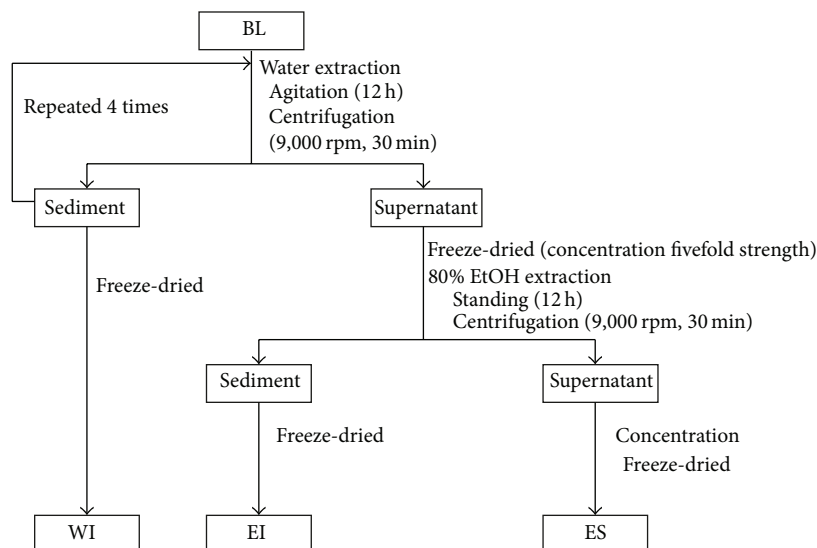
BL

Repeated 4 times

Water extraction
Agitation (12 h)
Centrifugation
(9,000 rpm, 30 min)

Sediment

Supernatant

Freeze-dried

Freeze-dried (concentration fivefold strength)
80% EtOH extraction
Standing (12 h)
Centrifugation (9,000 rpm, 30 min)

Sediment

Supernatant

Freeze-dried

Concentration
Freeze-dried

WI

EI

ES